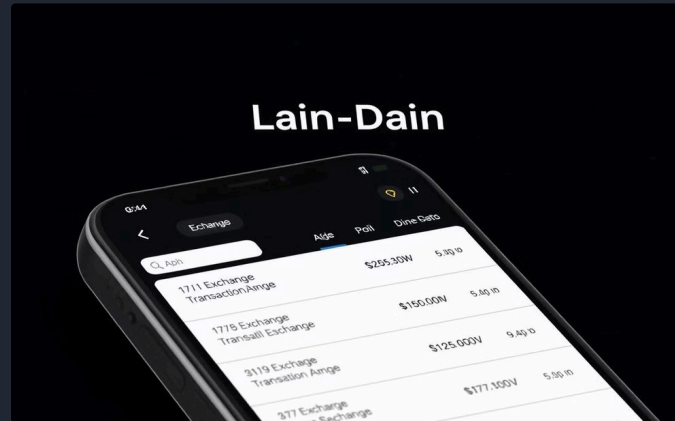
Lain-Dain

0:44

Exchange

Aide Poll Dine Datto

Aph

1711 Exchange Transaction Ainge $255.30W 5.30 in

1776 Exchange Transalll Exchange $150.00V 5.40 in

3119 Exchange Transation Amge $125.000V 9.40 in

377 Exchange Sechange $177.100V 5.90 in